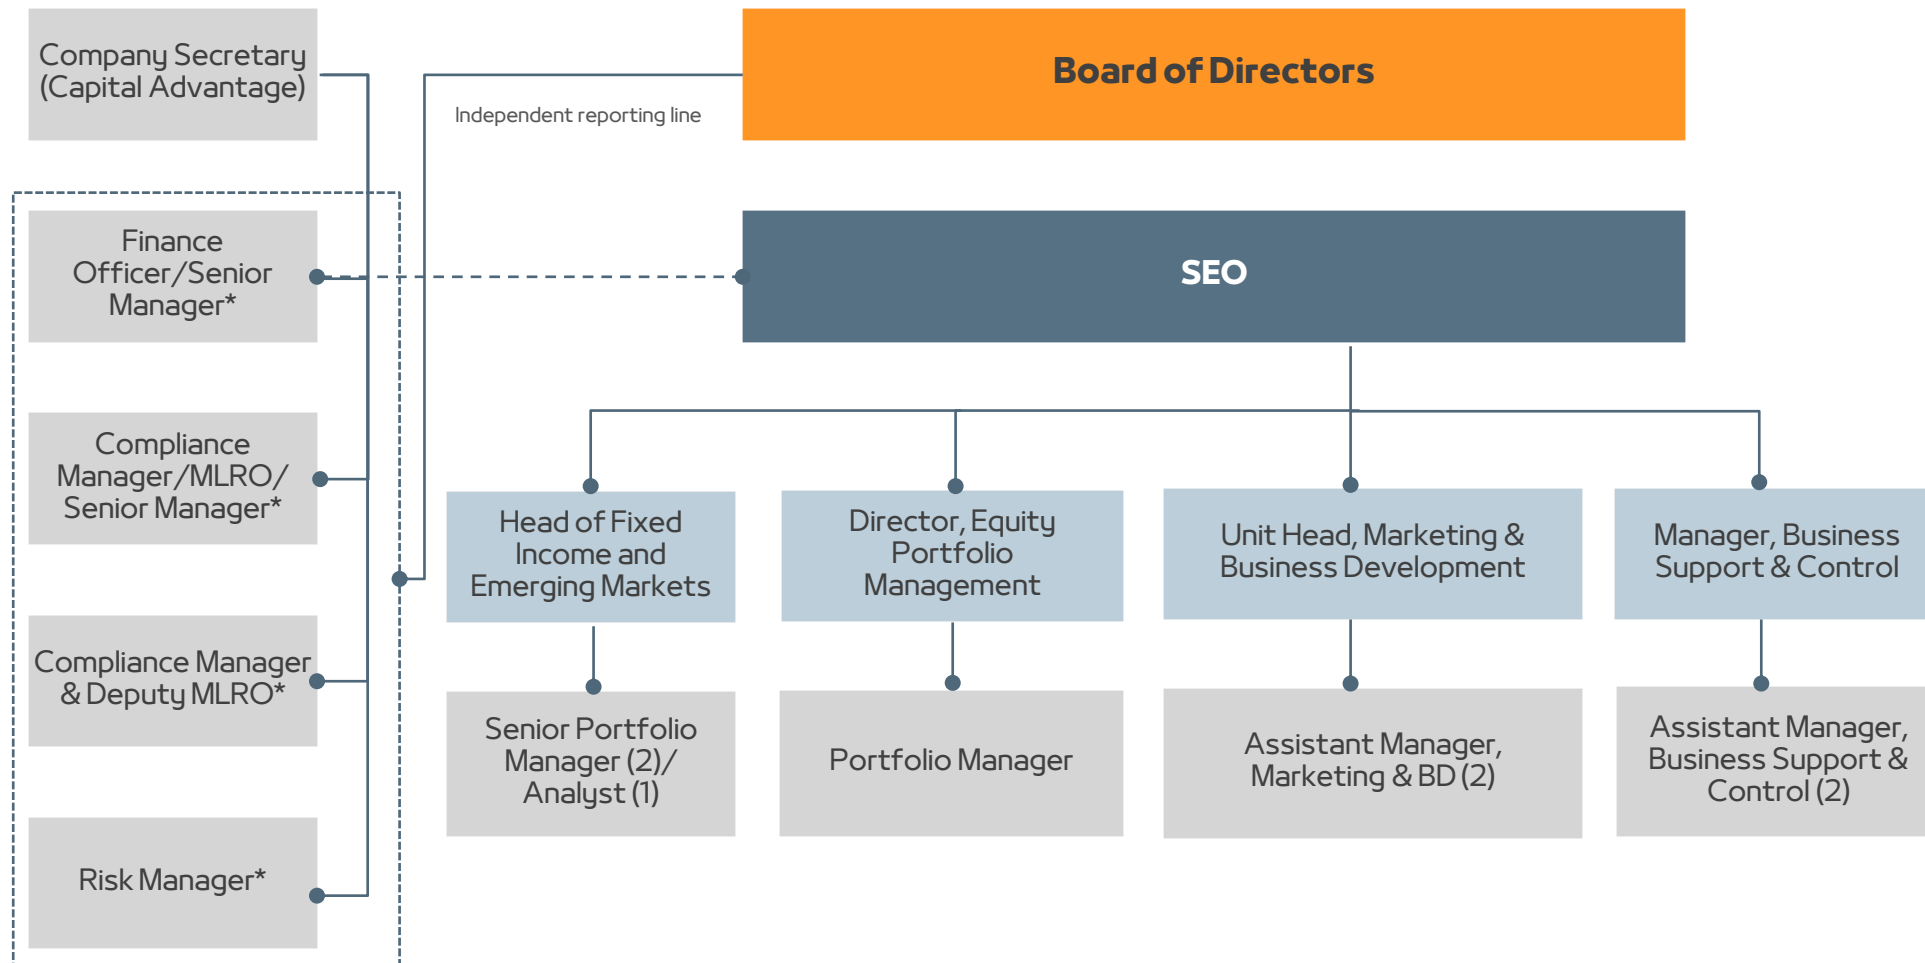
Company Secretary (Capital Advantage)

Board of Directors

Independent reporting line

Finance Officer/Senior Manager*

SEO

Compliance Manager/MLRO/ Senior Manager*

Compliance Manager & Deputy MLRO*

Risk Manager*

Head of Fixed Income and Emerging Markets

Director, Equity Portfolio Management

Unit Head, Marketing & Business Development

Manager, Business Support & Control

Senior Portfolio Manager (2)/ Analyst (1)

Portfolio Manager

Assistant Manager, Marketing & BD (2)

Assistant Manager, Business Support & Control (2)